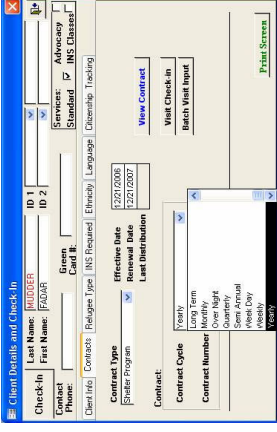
Client Details and Check-In

Check-In
Last Name: MUDDER
First Name: FADAR
ID 1
ID 2

Contact Phone:
Green Card #:
Services:
Advocacy
Standard
INS Classes

Client Info | Contracts | Refugee Type | INS Required | Ethnicity | Language | Citizenship Tracking

Contract Type
Shelter Program
Effective Date 12/21/2006
Renewal Date 12/21/2007
Last Distribution

Contract:

Contract Cycle
Yearly

Contract Number
Long Term
Monthly
Over Night
Quarterly
Semi-Annual
Week Day
Weekly
Yearly

View Contract

Visit Check-in

Batch Visit Input

Print Screen